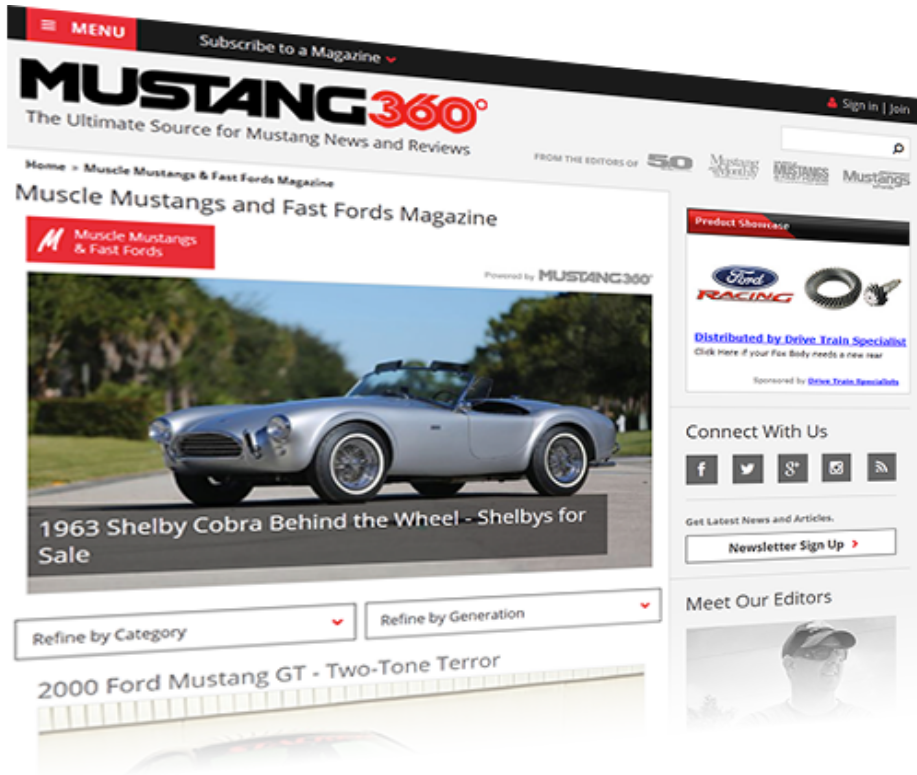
MENU

Subscribe to a Magazine

Sign in | Join

MUSTANG360°

The Ultimate Source for Mustang News and Reviews

FROM THE EDITORS OF 5.0 Mustang Monthly Muscle Mustangs & Fast Fords Mustangs Worldwide

Home > Muscle Mustangs & Fast Fords Magazine

Muscle Mustangs and Fast Fords Magazine

Muscle Mustangs & Fast Fords

Powered by MUSTANG360°

1963 Shelby Cobra Behind the Wheel - Shelbys for Sale

Refine by Category

Refine by Generation

2000 Ford Mustang GT - Two-Tone Terror

Product Showcase

Ford RACING

Distributed by Drive Train Specialist

Click Here if your Fox Body needs a new rear

Sponsored by Drive Train Specialists

Connect With Us

Get Latest News and Articles.

Newsletter Sign Up

Meet Our Editors